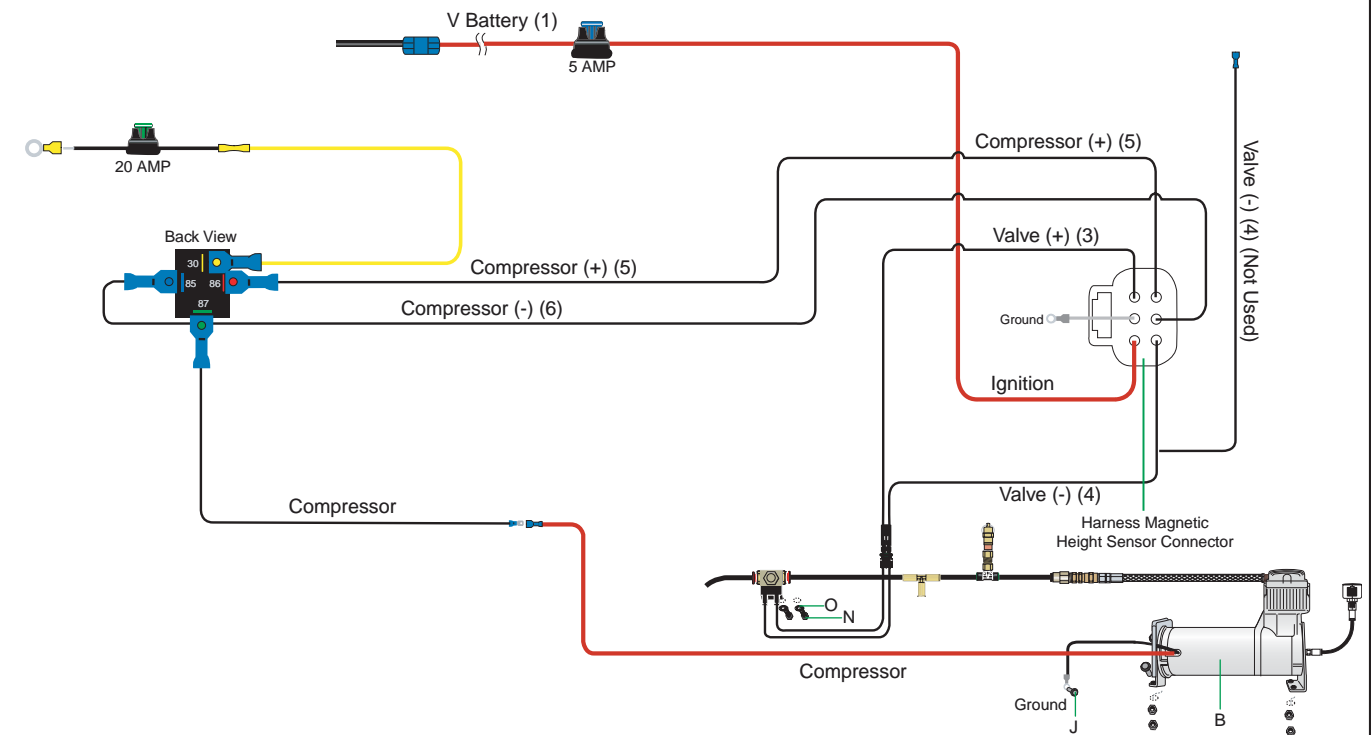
V Battery (1)

5 AMP

20 AMP

Back View

30

85

86

87

Compressor (+) (5)

Compressor (+) (5)

Compressor (-) (6)

Valve (+) (3)

Valve (-) (4) (Not Used)

Ground

Ignition

Valve (-) (4)

Harness Magnetic Height Sensor Connector

Compressor

O

N

Compressor

Ground

J

B